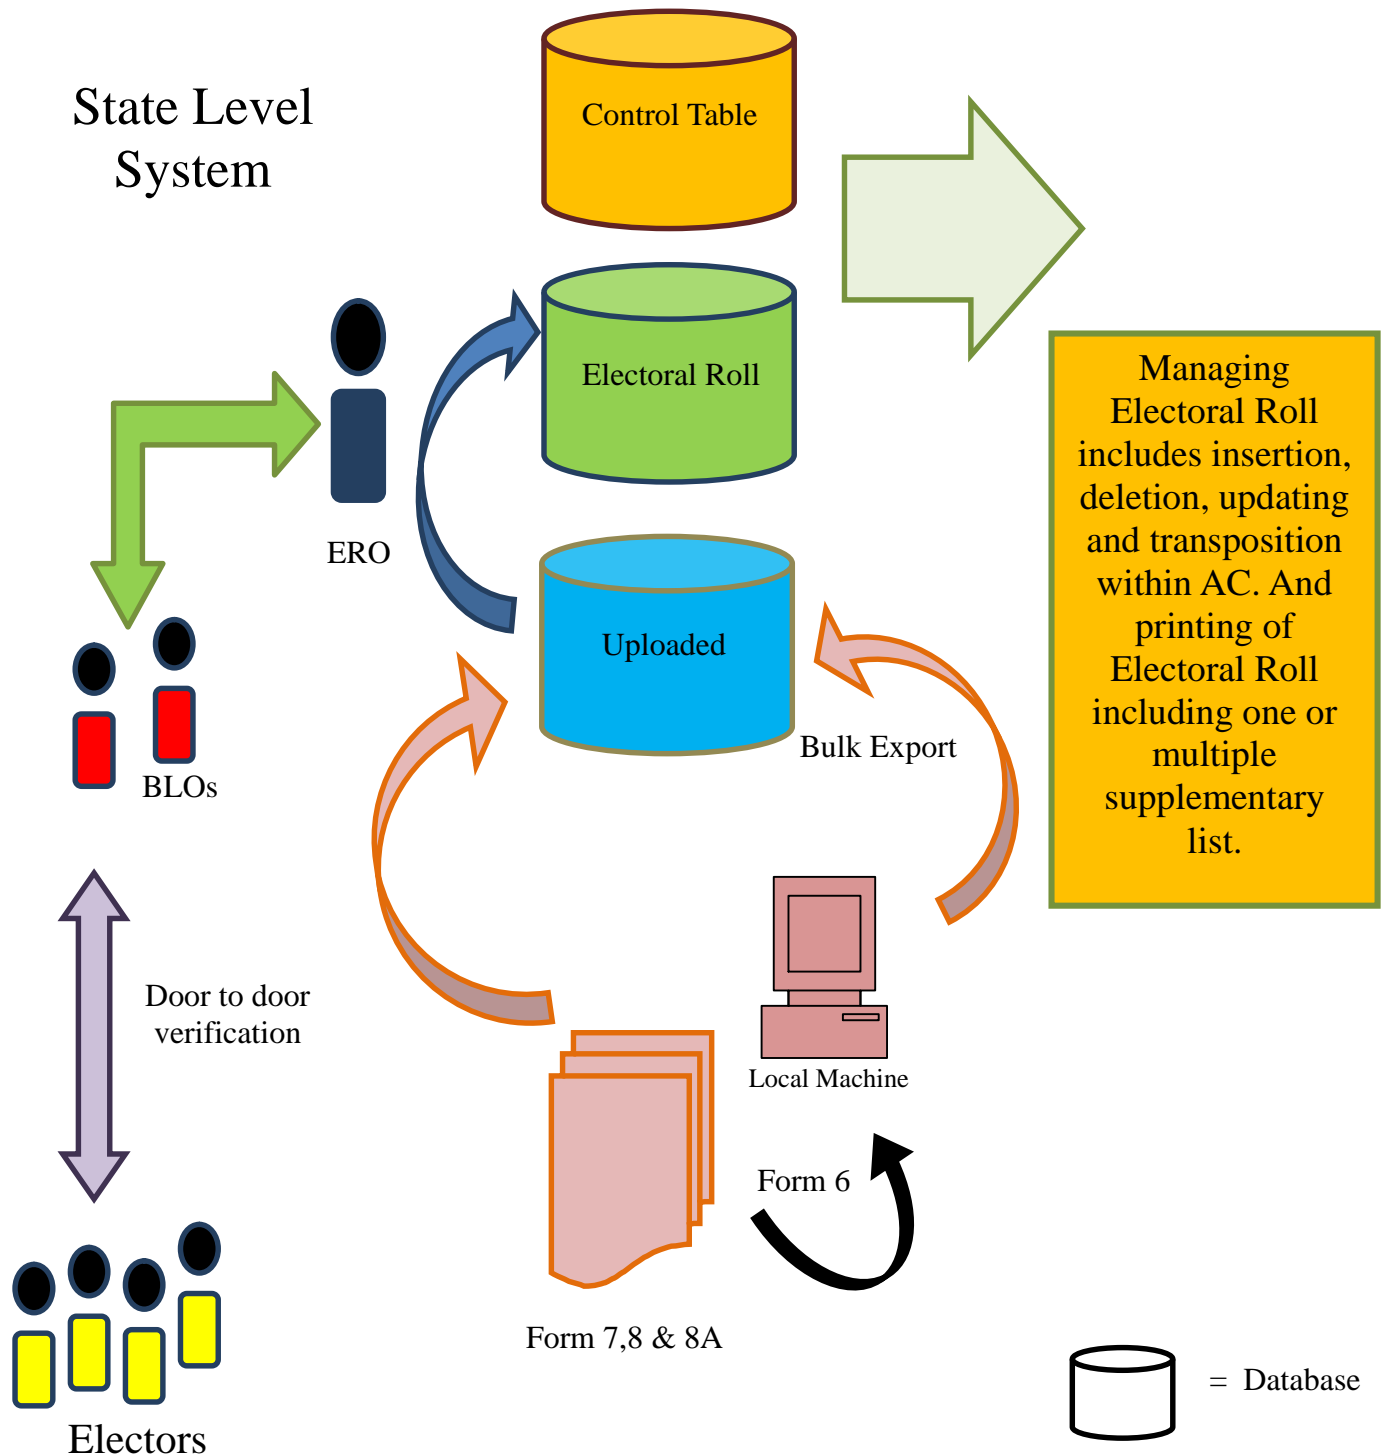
State Level System

Control Table

Electoral Roll

Managing Electoral Roll includes insertion, deletion, updating and transposition within AC. And printing of Electoral Roll including one or multiple supplementary list.

ERO

Uploaded

BLOs

Bulk Export

Door to door verification

Local Machine

Form 6

Form 7,8 & 8A

Electors

= Database